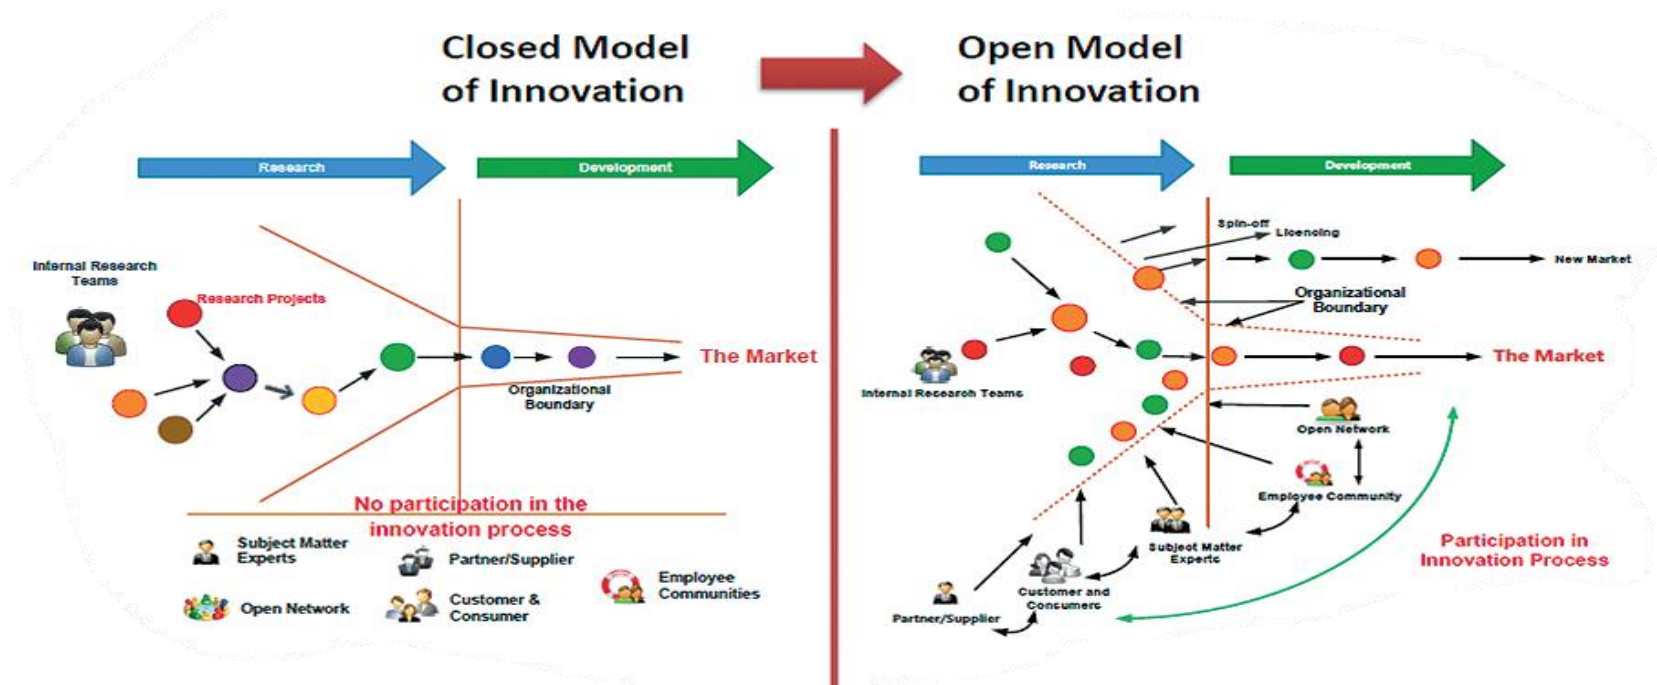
Closed Model of Innovation

Open Model of Innovation

Research

Development

Internal Research Teams

Research Projects

The Market

Organizational Boundary

No participation in the innovation process

Subject Matter Experts

Partner/Supplier

Employee Communities

Open Network

Customer & Consumer

Research

Development

Spin-off

Licencing

New Market

Organizational Boundary

Internal Research Teams

The Market

Open Network

Employee Community

Subject Matter Experts

Customer and Consumers

Partner/Supplier

Participation in Innovation Process